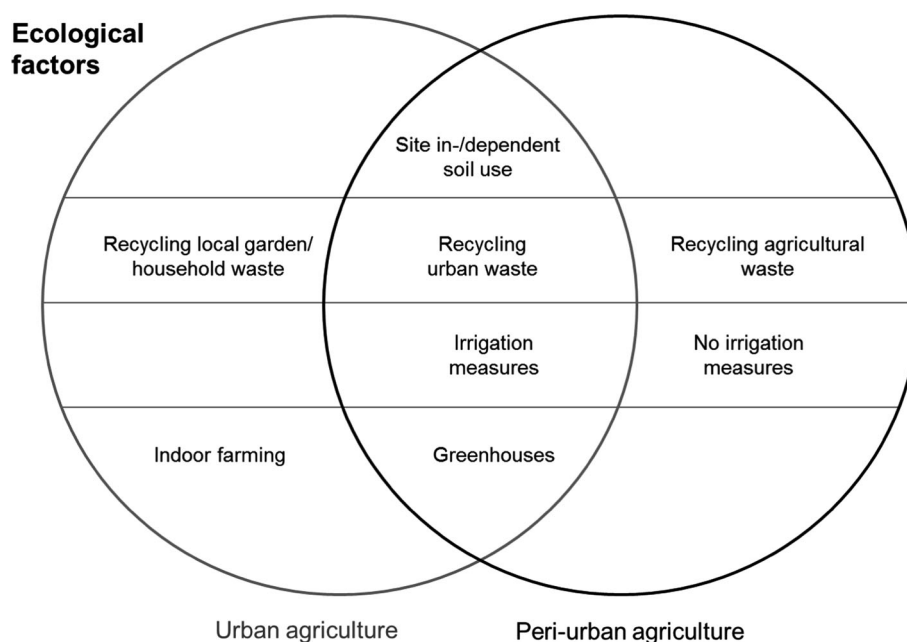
Ecological factors

Site in-/dependent soil use

Recycling local garden/ household waste

Recycling urban waste

Recycling agricultural waste

Irrigation measures

No irrigation measures

Indoor farming

Greenhouses

Urban agriculture

Peri-urban agriculture